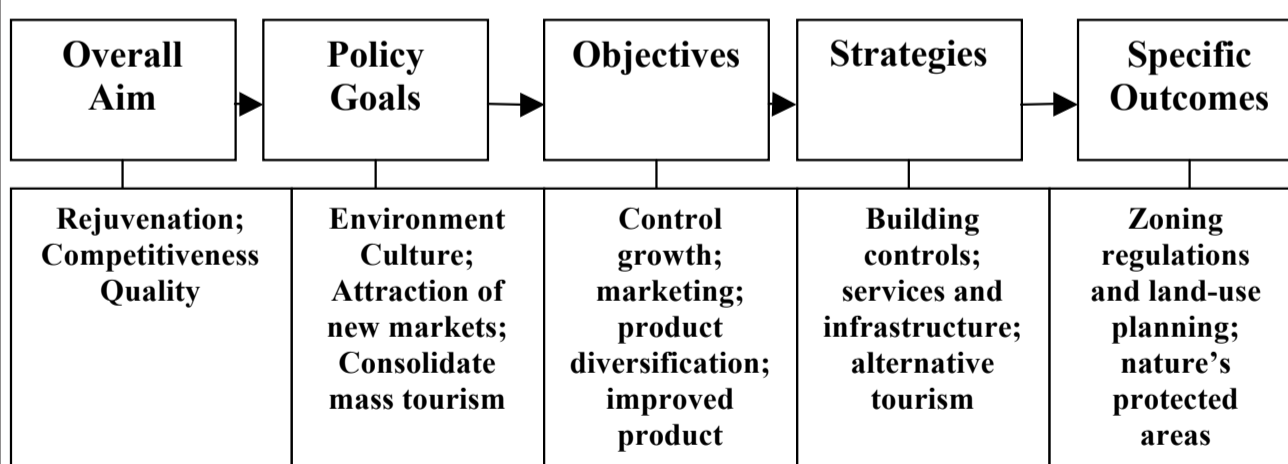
Overall Aim

Policy Goals

Objectives

Strategies

Specific Outcomes

| Rejuvenation; Competitiveness Quality | Environment Culture; Attraction of new markets; Consolidate mass tourism | Control growth; marketing; product diversification; improved product | Building controls; services and infrastructure; alternative tourism | Zoning regulations and land-use planning; nature's protected areas |
|---|---|---|---|---|